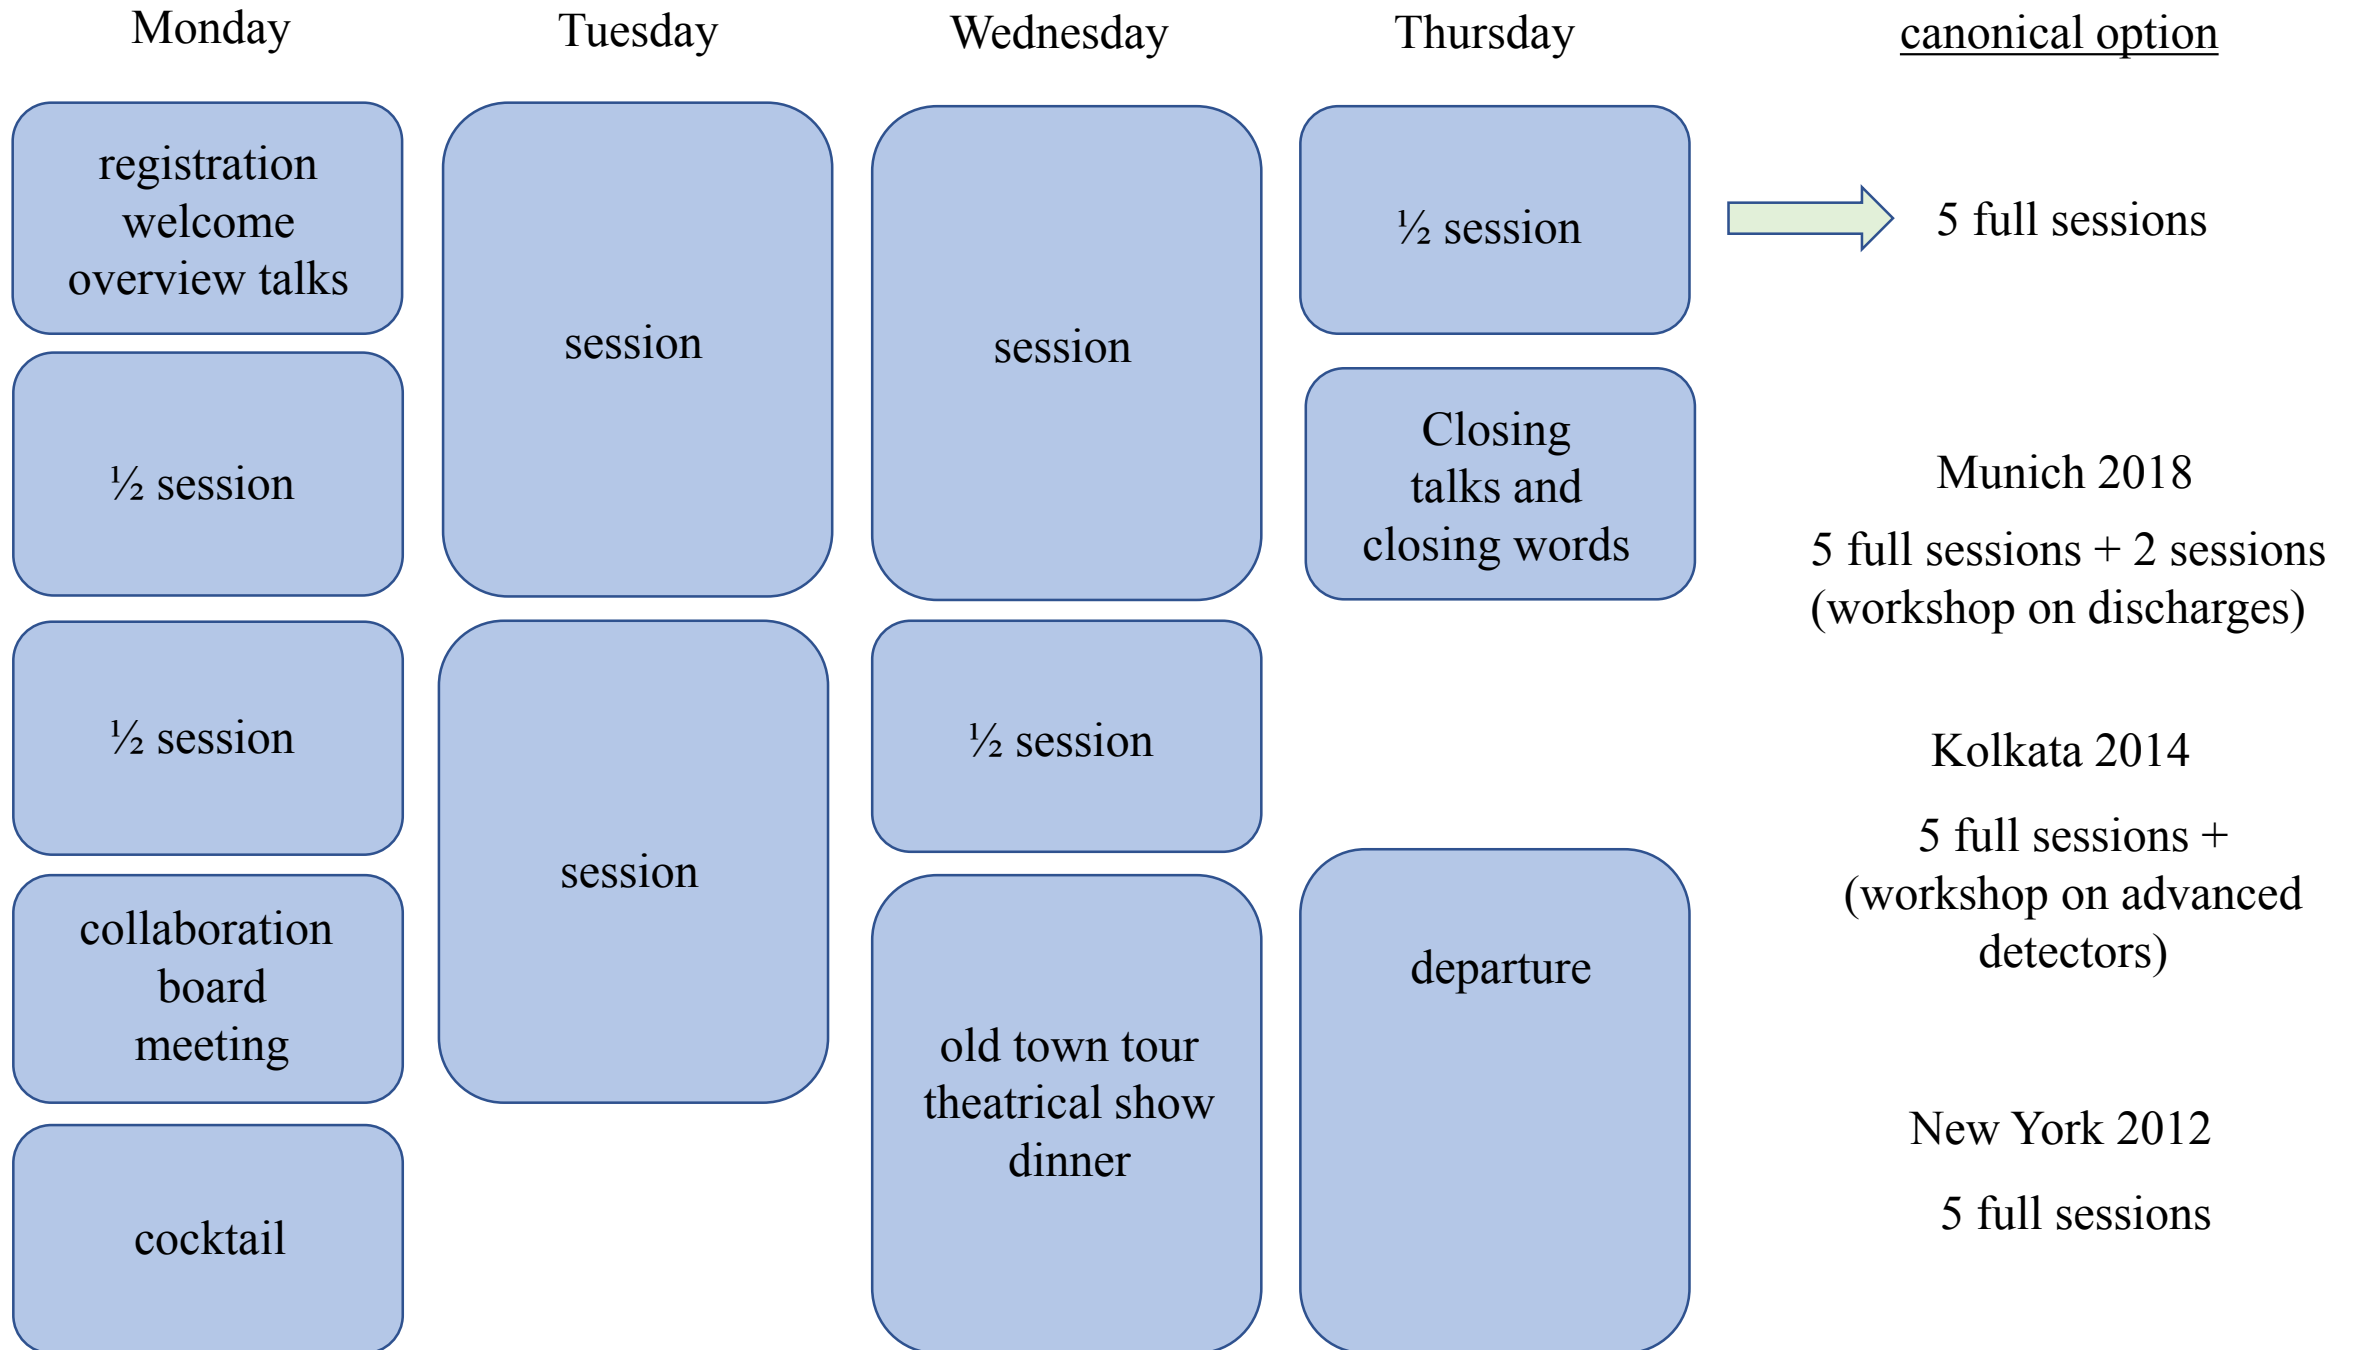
Monday

registration
welcome
overview talks

½ session

½ session

collaboration
board
meeting

cocktail

Tuesday

session

session

Wednesday

session

½ session

old town tour
theatrical show
dinner

Thursday

½ session

Closing
talks and
closing words

departure

canonical option

5 full sessions

Munich 2018

5 full sessions + 2 sessions (workshop on discharges)

Kolkata 2014

5 full sessions + (workshop on advanced detectors)

New York 2012

5 full sessions